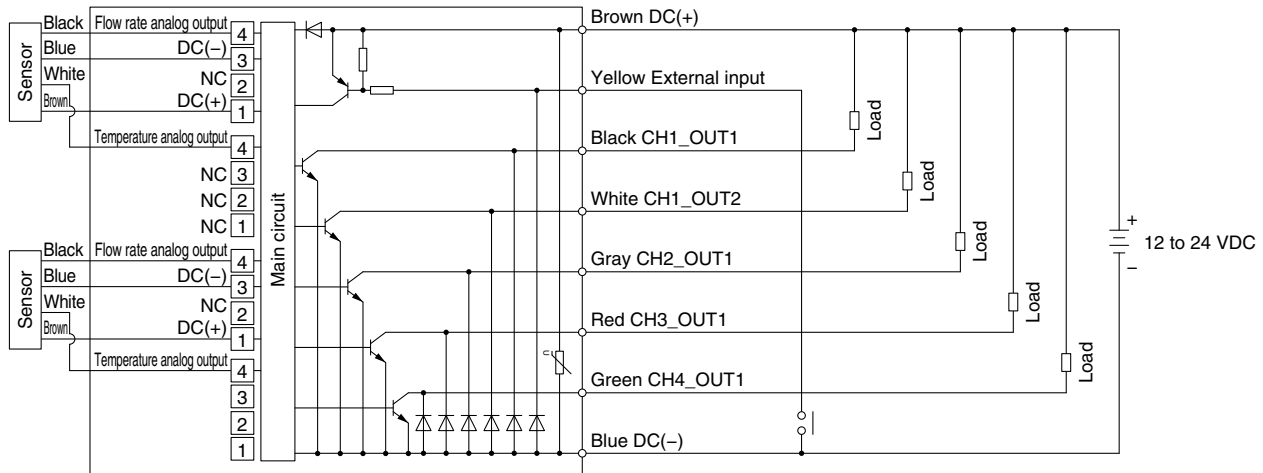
Sensor
Black
Blue
White
Brown
Flow rate analog output 4
DC(−) 3
NC 2
DC(+) 1
Temperature analog output 4
NC 3
NC 2
NC 1

Sensor
Black
Blue
White
Brown
Flow rate analog output 4
DC(−) 3
NC 2
DC(+) 1
Temperature analog output 4
3
2
1

Main circuit

Brown DC(+)
Yellow External input
Black CH1_OUT1
White CH1_OUT2
Gray CH2_OUT1
Red CH3_OUT1
Green CH4_OUT1
Blue DC(−)

Load
Load
Load
Load
Load

+
−
12 to 24 VDC